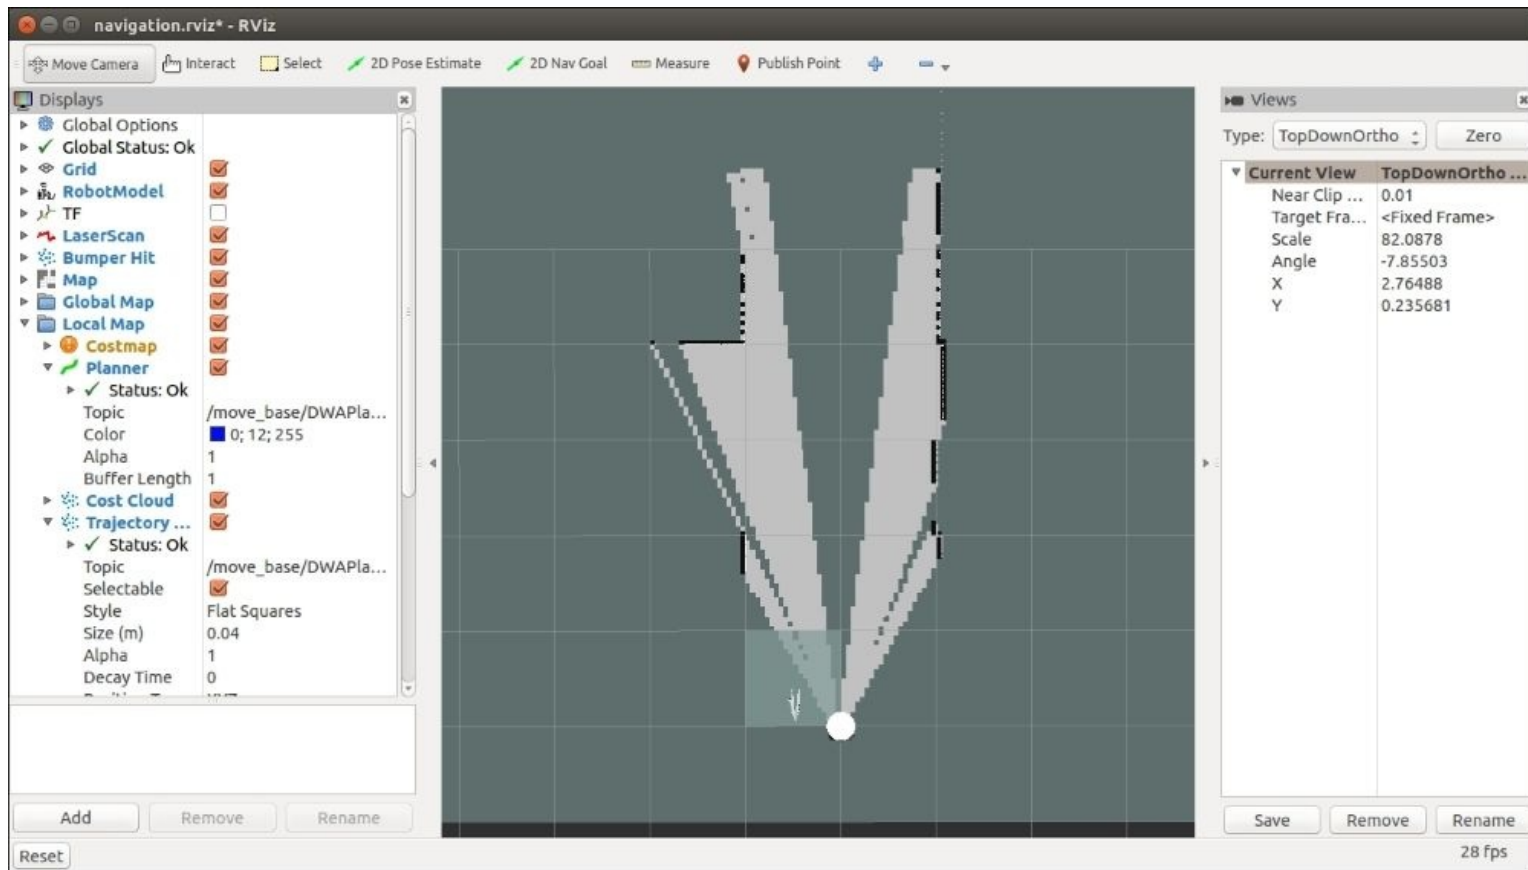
navigation.rviz* - RViz

Move Camera Interact Select 2D Pose Estimate 2D Nav Goal Measure Publish Point

Displays

| | |
|---|---|
| Global Options | |
| Global Status: Ok | |
| Grid | ☑ |
| RobotModel | ☑ |
| TF | ☐ |
| LaserScan | ☑ |
| Bumper Hit | ☑ |
| Map | ☑ |
| Global Map | ☑ |
| Local Map | ☑ |
| Costmap | ☑ |
| Planner | ☑ |
| Status: Ok | |
| Topic | /move_base/DWAPla... |
| Color | 0; 12; 255 |
| Alpha | 1 |
| Buffer Length | 1 |
| Cost Cloud | ☑ |
| Trajectory ... | ☑ |
| Status: Ok | |
| Topic | /move_base/DWAPla... |
| Selectable | ☑ |
| Style | Flat Squares |
| Size (m) | 0.04 |
| Alpha | 1 |
| Decay Time | 0 |

Add Remove Rename

Reset

Views

Type: TopDownOrtho Zero

| | |
|---|---|
| Current View | TopDownOrtho ... |
| Near Clip ... | 0.01 |
| Target Fra... | <Fixed Frame> |
| Scale | 82.0878 |
| Angle | -7.85503 |
| X | 2.76488 |
| Y | 0.235681 |

Save Remove Rename

28 fps